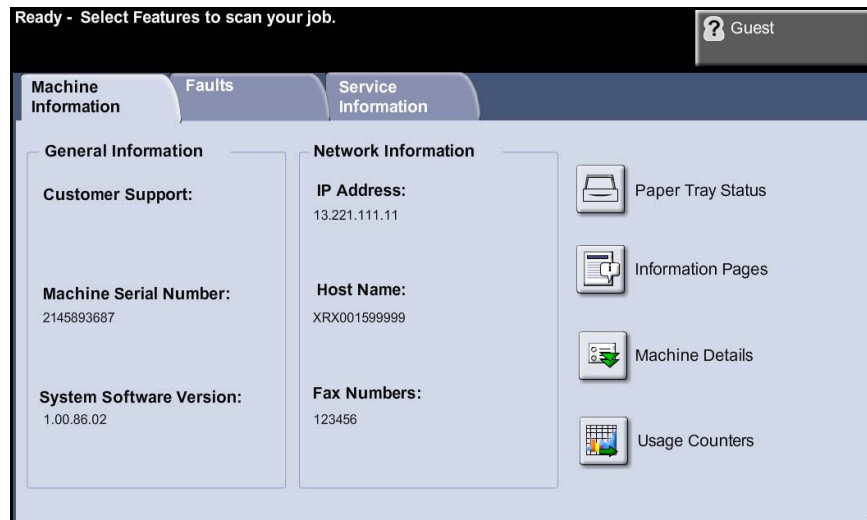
Ready - Select Features to scan your job.

Guest

Machine Information

Faults

Service Information

General Information

Customer Support:

Machine Serial Number:
2145893687

System Software Version:
1.00.86.02

Network Information

IP Address:
13.221.111.11

Host Name:
XRX001599999

Fax Numbers:
123456

Paper Tray Status

Information Pages

Machine Details

Usage Counters